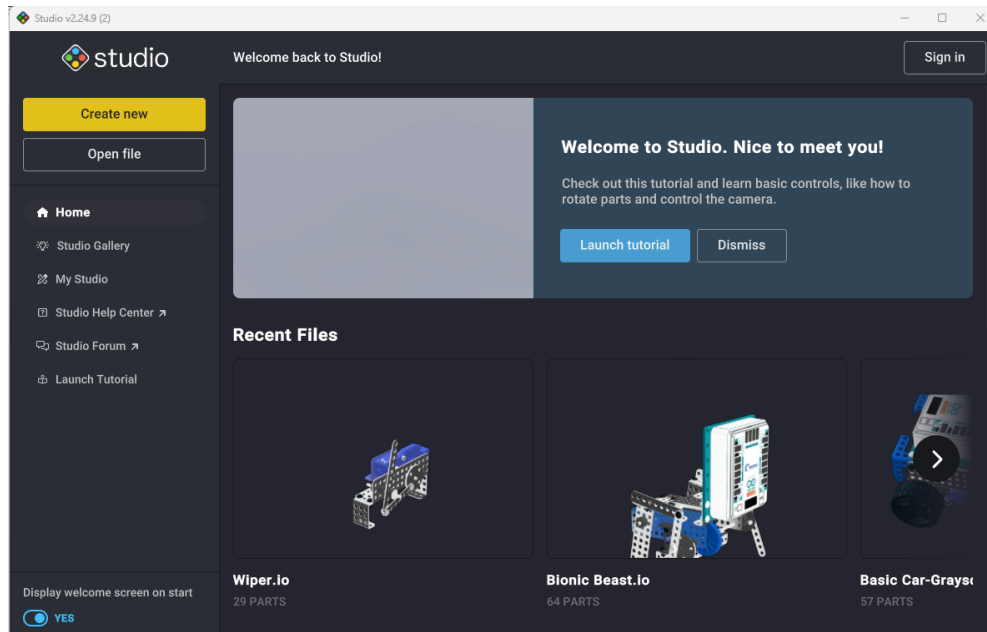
Studio v2.24.9 (2)

studio

Welcome back to Studio!

Sign in

Create new

Open file

Home

Studio Gallery

My Studio

Studio Help Center ↗

Studio Forum ↗

Launch Tutorial

Welcome to Studio. Nice to meet you!

Check out this tutorial and learn basic controls, like how to rotate parts and control the camera.

Launch tutorial

Dismiss

Recent Files

Wiper.io
29 PARTS

Bionic Beast.io
64 PARTS

Basic Car-Grays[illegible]
57 PARTS

Display welcome screen on start

YES